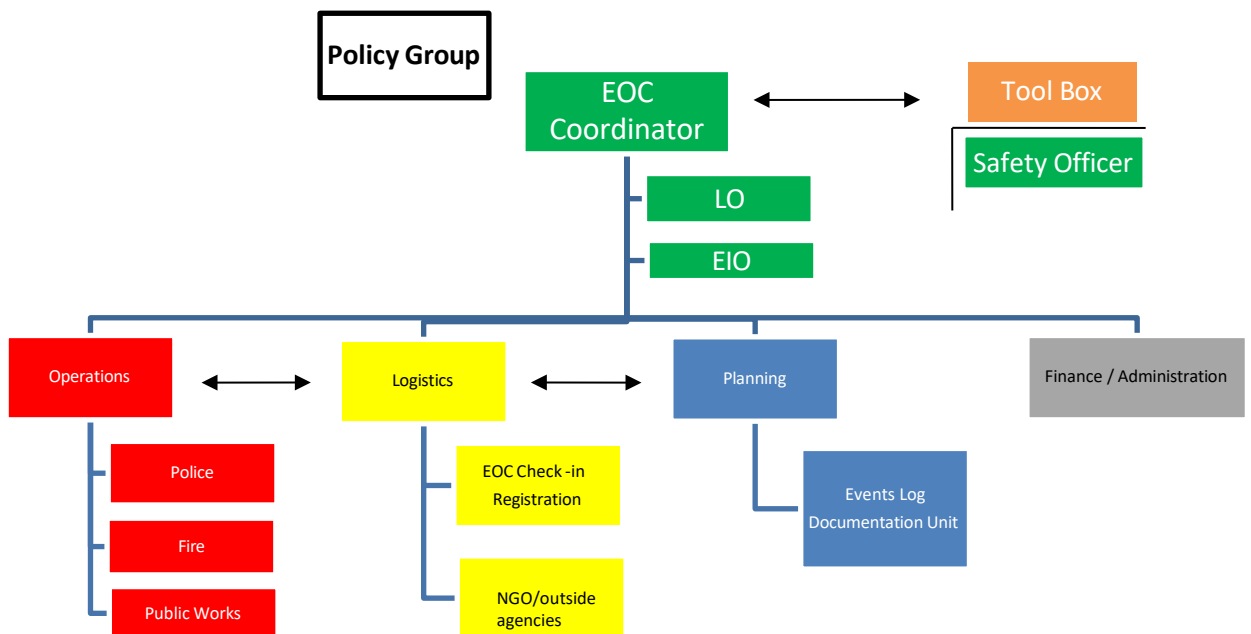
Policy Group

EOC Coordinator

Tool Box

Safety Officer

LO

EIO

Operations

Police

Fire

Public Works

Logistics

EOC Check -in Registration

NGO/outside agencies

Planning

Events Log Documentation Unit

Finance / Administration